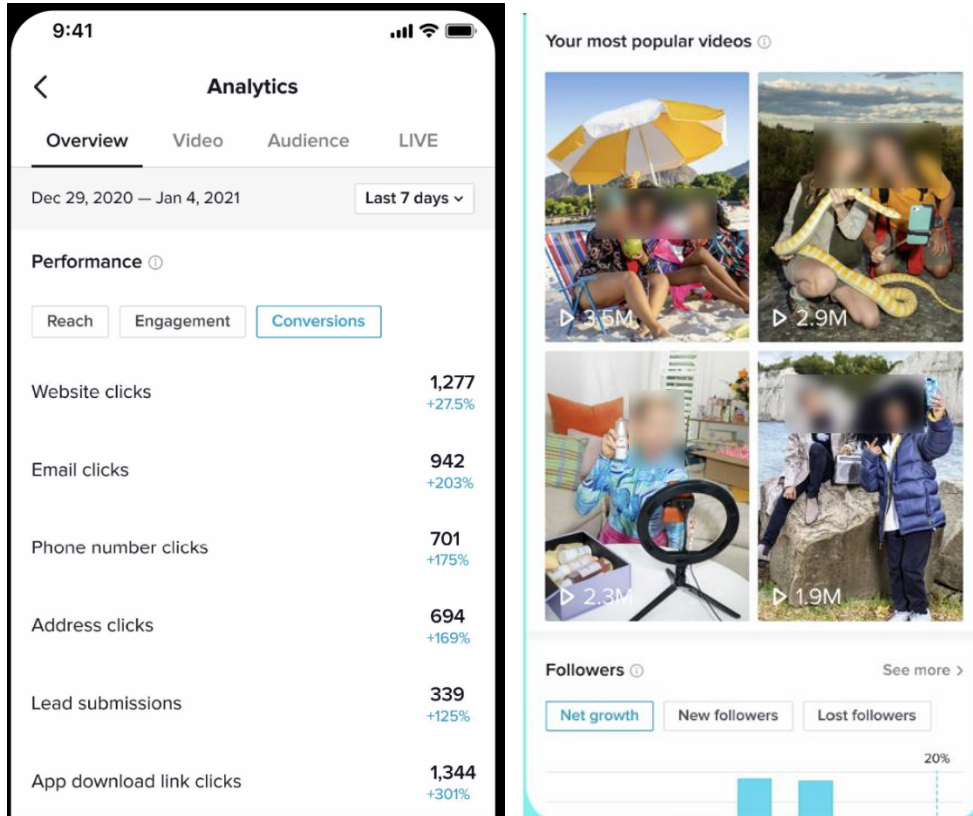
9:41

Analytics

Overview Video Audience LIVE

Dec 29, 2020 — Jan 4, 2021

Last 7 days

Performance

Reach Engagement Conversions

Website clicks 1,277 +27.5%

Email clicks 942 +203%

Phone number clicks 701 +175%

Address clicks 694 +169%

Lead submissions 339 +125%

App download link clicks 1,344 +301%

Your most popular videos

3.5M

2.9M

2.3M

1.9M

Followers

See more

Net growth New followers Lost followers

20%